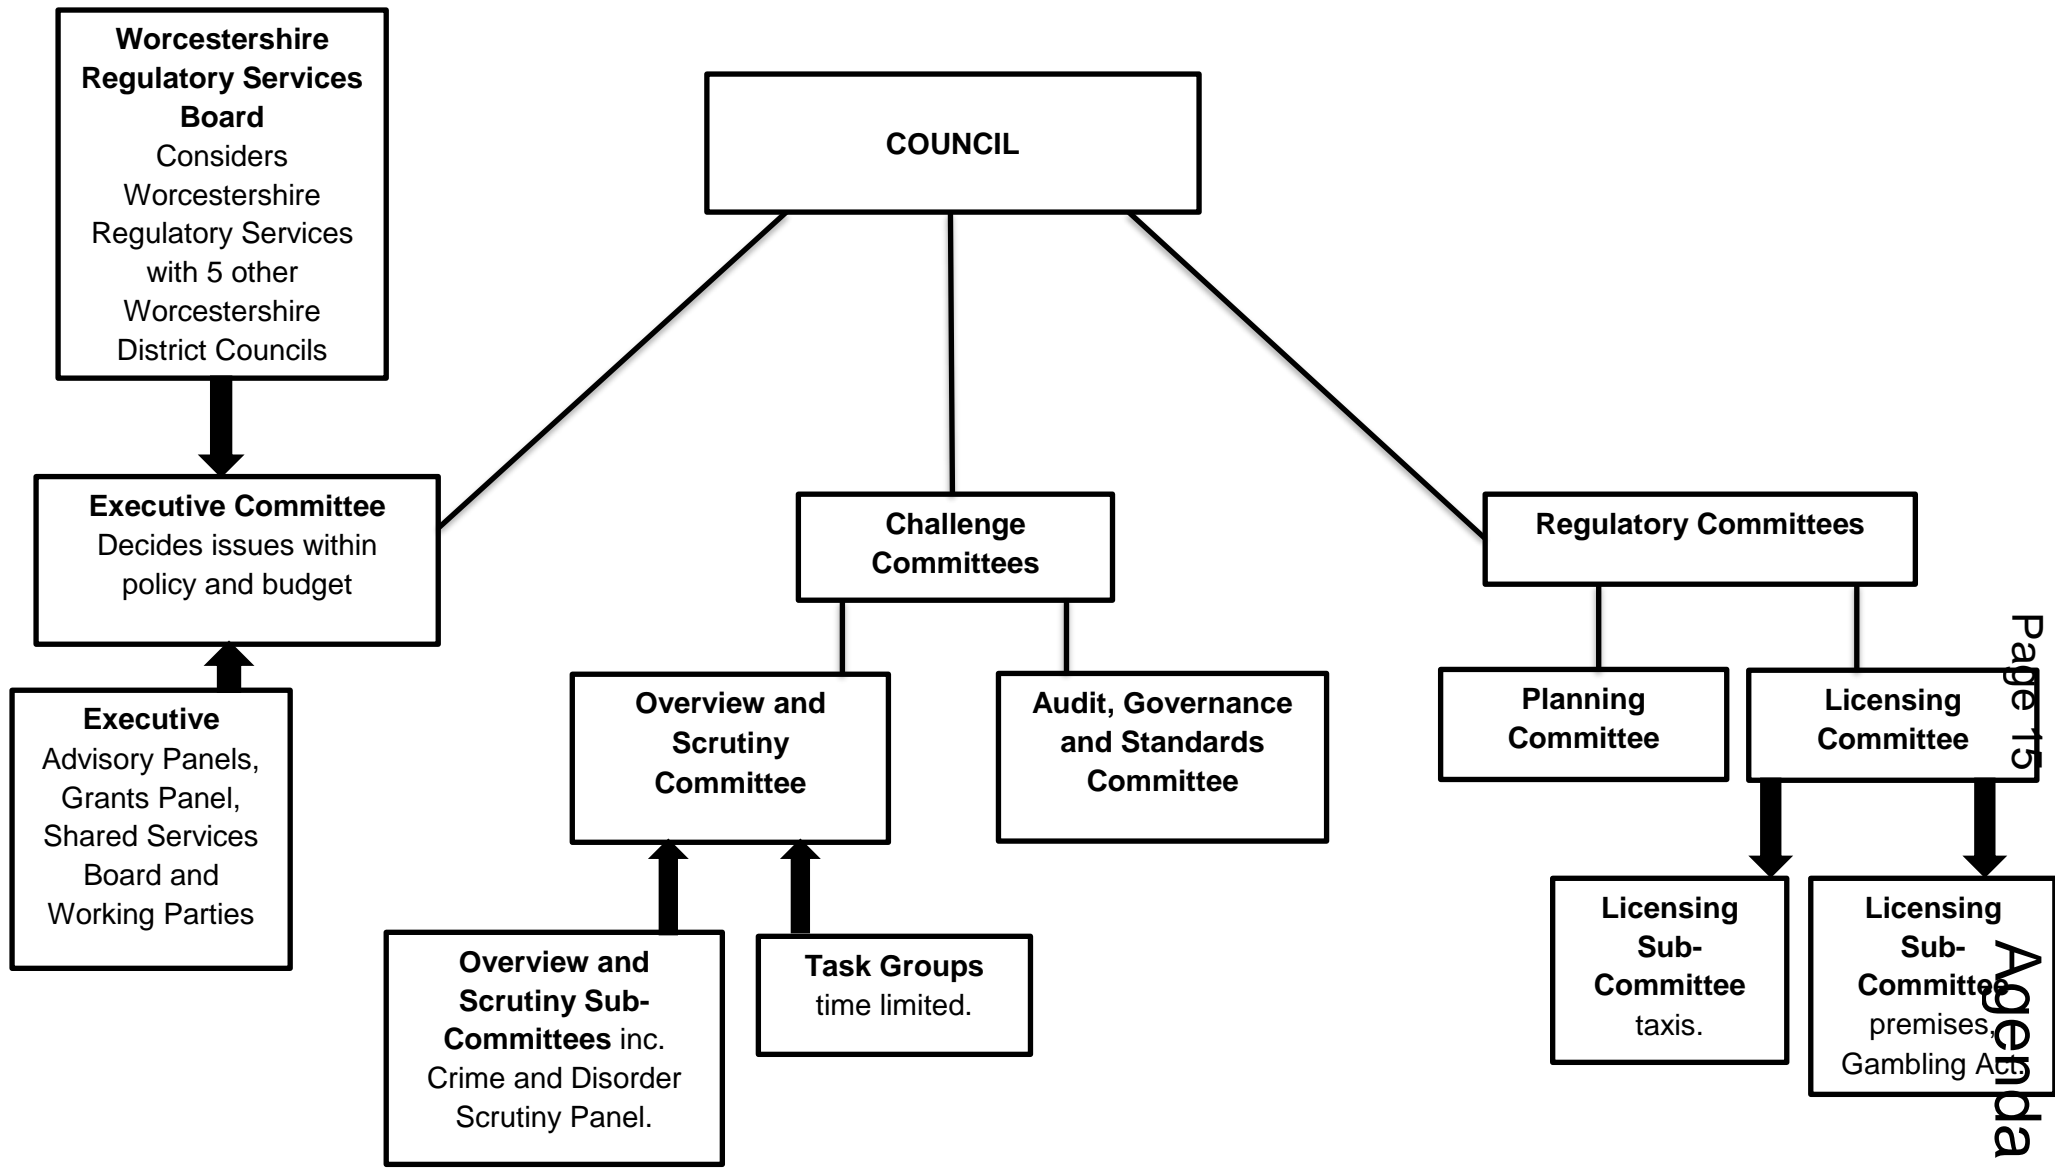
Worcestershire Regulatory Services Board
Considers Worcestershire Regulatory Services with 5 other Worcestershire District Councils

COUNCIL

Executive Committee
Decides issues within policy and budget

Executive
Advisory Panels, Grants Panel, Shared Services Board and Working Parties

Challenge Committees

Overview and Scrutiny Committee

Audit, Governance and Standards Committee

Overview and Scrutiny Sub-Committees inc. Crime and Disorder Scrutiny Panel.

Task Groups
time limited.

Regulatory Committees

Planning Committee

Licensing Committee

Licensing Sub-Committee
taxis.

Licensing Sub-Committee
premises, Gambling Act.

Page 15

Agenda